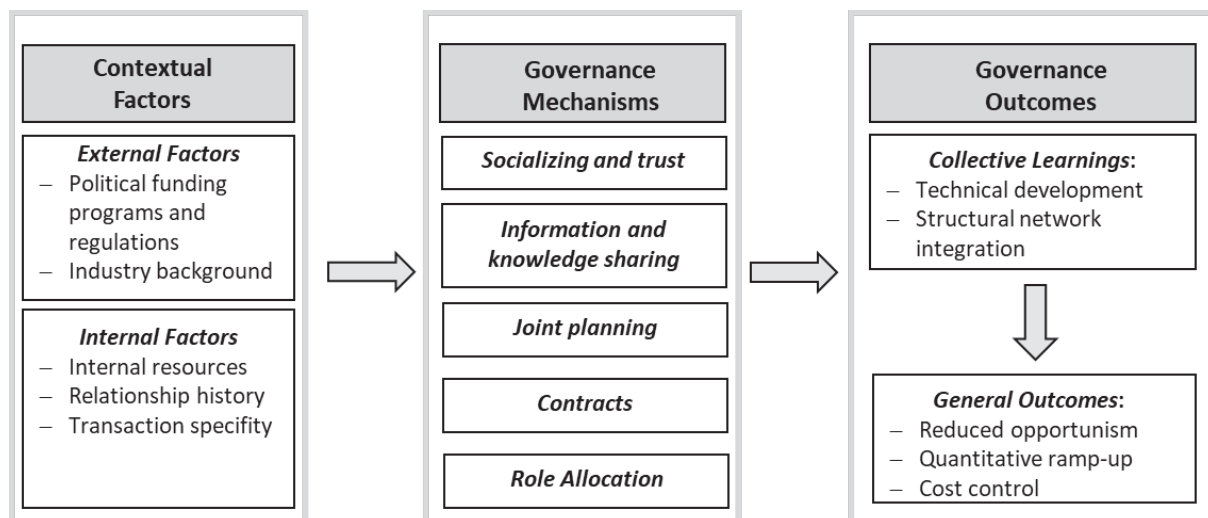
Contextual Factors

External Factors
– Political funding programs and regulations
– Industry background

Internal Factors
– Internal resources
– Relationship history
– Transaction specifity

Governance Mechanisms

Socializing and trust

Information and knowledge sharing

Joint planning

Contracts

Role Allocation

Governance Outcomes

Collective Learnings:
– Technical development
– Structural network integration

General Outcomes:
– Reduced opportunism
– Quantitative ramp-up
– Cost control